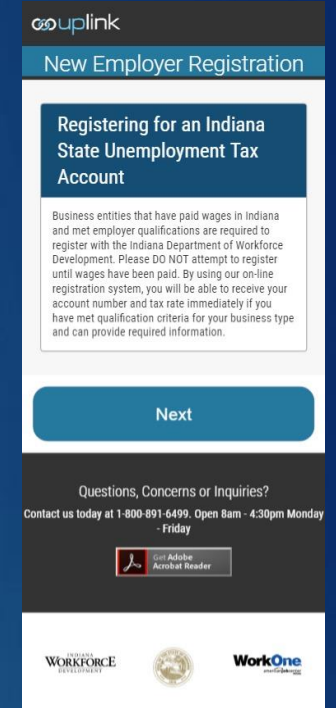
uplink

New Employer Registration

Registering for an Indiana State Unemployment Tax Account

Business entities that have paid wages in Indiana and met employer qualifications are required to register with the Indiana Department of Workforce Development. Please DO NOT attempt to register until wages have been paid. By using our on-line registration system, you will be able to receive your account number and tax rate immediately if you have met qualification criteria for your business type and can provide required information.

Next

Questions, Concerns or Inquiries?

Contact us today at 1-800-891-6499. Open 8am - 4:30pm Monday - Friday

Get Adobe Acrobat Reader

INDIANA WORKFORCE DEVELOPMENT

WorkOne